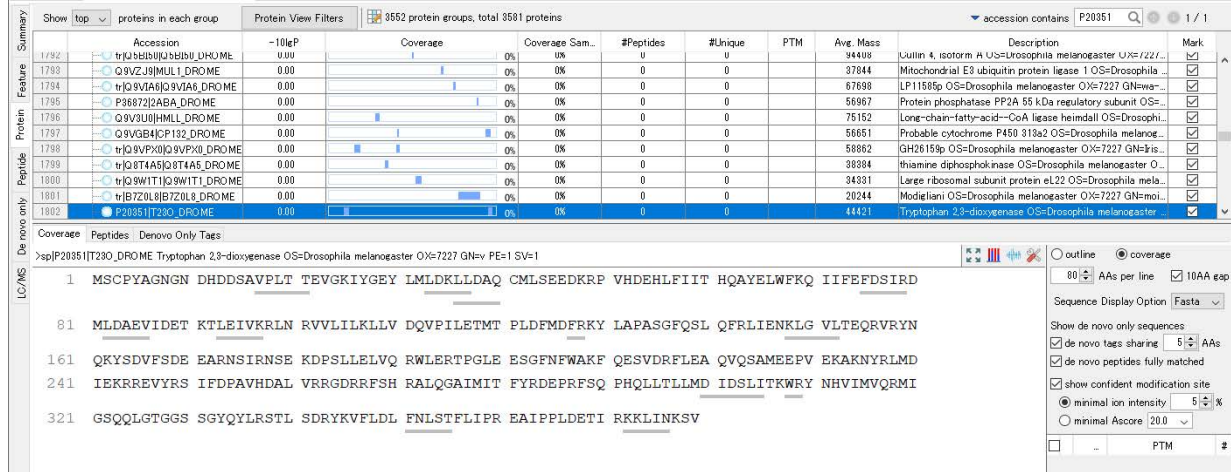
Summary Feature Protein Peptide De novo only LC/MS

Show top proteins in each group | Protein View Filters | 3552 protein groups, total 3581 proteins | accession contains P20351 | 1 / 1

| | Accession | -10lgP | Coverage | Coverage Sam... | #Peptides | #Unique | PTM | Avg. Mass | Description | Mark |
|---|---|---|---|---|---|---|---|---|---|---|
| 1792 | tr\|Q9Bl50\|Q9Bl50_DROME | 0.00 | 0% | 0% | 0 | 0 | | 94408 | Cullin 4, isoform A OS=Drosophila melanogaster OX=7227... | ☑ |
| 1793 | Q9VZJ9\|MUL1_DROME | 0.00 | 0% | 0% | 0 | 0 | | 37844 | Mitochondrial E3 ubiquitin protein ligase 1 OS=Drosophila... | ☑ |
| 1794 | tr\|Q9VIA6\|Q9VIA6_DROME | 0.00 | 0% | 0% | 0 | 0 | | 67698 | LP11585p OS=Drosophila melanogaster OX=7227 GN=wa-... | ☑ |
| 1795 | P36872\|2ABA_DROME | 0.00 | 0% | 0% | 0 | 0 | | 56967 | Protein phosphatase PP2A 55 kDa regulatory subunit OS=... | ☑ |
| 1796 | Q9V3U0\|HMLL_DROME | 0.00 | 0% | 0% | 0 | 0 | | 75152 | Long-chain-fatty-acid--CoA ligase heimdall OS=Drosophi... | ☑ |
| 1797 | Q9VGB4\|CP132_DROME | 0.00 | 0% | 0% | 0 | 0 | | 56651 | Probable cytochrome P450 313a2 OS=Drosophila melanog... | ☑ |
| 1798 | tr\|Q9VPX0\|Q9VPX0_DROME | 0.00 | 0% | 0% | 0 | 0 | | 58862 | GH26159p OS=Drosophila melanogaster OX=7227 GN=Iris... | ☑ |
| 1799 | tr\|Q8T4A5\|Q8T4A5_DROME | 0.00 | 0% | 0% | 0 | 0 | | 38384 | thiamine diphosphokinase OS=Drosophila melanogaster O... | ☑ |
| 1800 | tr\|Q9W1T1\|Q9W1T1_DROME | 0.00 | 0% | 0% | 0 | 0 | | 34331 | Large ribosomal subunit protein eL22 OS=Drosophila mela... | ☑ |
| 1801 | tr\|B7Z0L8\|B7Z0L8_DROME | 0.00 | 0% | 0% | 0 | 0 | | 20244 | Modigliani OS=Drosophila melanogaster OX=7227 GN=moi... | ☑ |
| 1802 | P20351\|T23O_DROME | 0.00 | 0% | 0% | 0 | 0 | | 44421 | Tryptophan 2,3-dioxygenase OS=Drosophila melanogaster ... | ☑ |

Coverage | Peptides | Denovo Only Tags

>sp|P20351|T23O_DROME Tryptophan 2,3-dioxygenase OS=Drosophila melanogaster OX=7227 GN=v PE=1 SV=1

1 MSCPYAGNGN DHDDSAVPLT TEVGKIYGEY LMLDKLLDAQ CMLSEEDKRP VHDEHLFIIT HQAYELWFKQ IIFEFDSIRD

81 MLDAEVIDET KTLEIVKRLN RVVLILKLLV DQVPILETMT PLDFMDFRKY LAPASGFQSL QFRLIENKLG VLTEQRVRYN

161 QKYSDVFSDE EARNSIRNSE KDPSLLELVQ RWLERTPGLE ESGFNFWAKF QESVDRFLEA QVQSAMEEPV EKAKNYRLMD

241 IEKRREVYRS IFDPAVHDAL VRRGDRRFSH RALQGAIMIT FYRDEPRFSQ PHQLLTLLMD IDSLITKWRY NHVIMVQRMI

321 GSQQLGTGGS SGYQYLRSTL SDRYKVFLDL FNLSTFLIPR EAIPPLDETI RKKLINKSV

○ outline ◉ coverage
80 AAs per line ☑ 10AA gap
Sequence Display Option Fasta
Show de novo only sequences
☑ de novo tags sharing 5 AAs
☑ de novo peptides fully matched
☑ show confident modification site
◉ minimal ion intensity 5 %
○ minimal Ascore 20.0
☐ .. PTM #